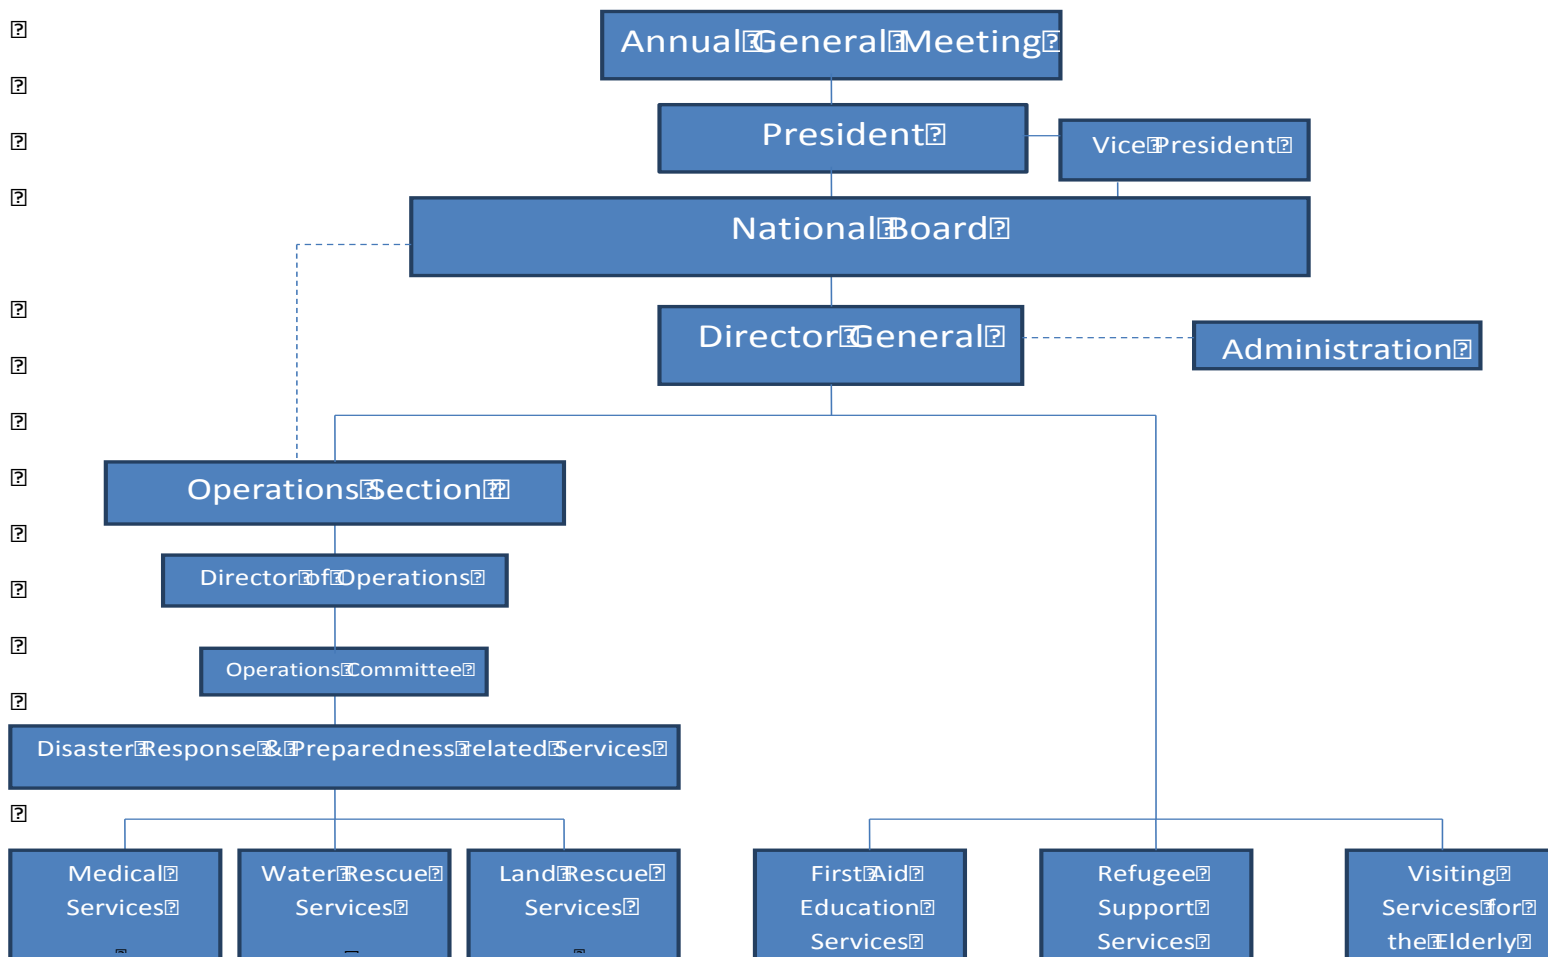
Annual General Meeting

President

Vice President

National Board

Director General

Administration

Operations Section

Director of Operations

Operations Committee

Disaster Response & Preparedness related Services

Medical Services

Water Rescue Services

Land Rescue Services

First Aid Education Services

Refugee Support Services

Visiting Services for the Elderly